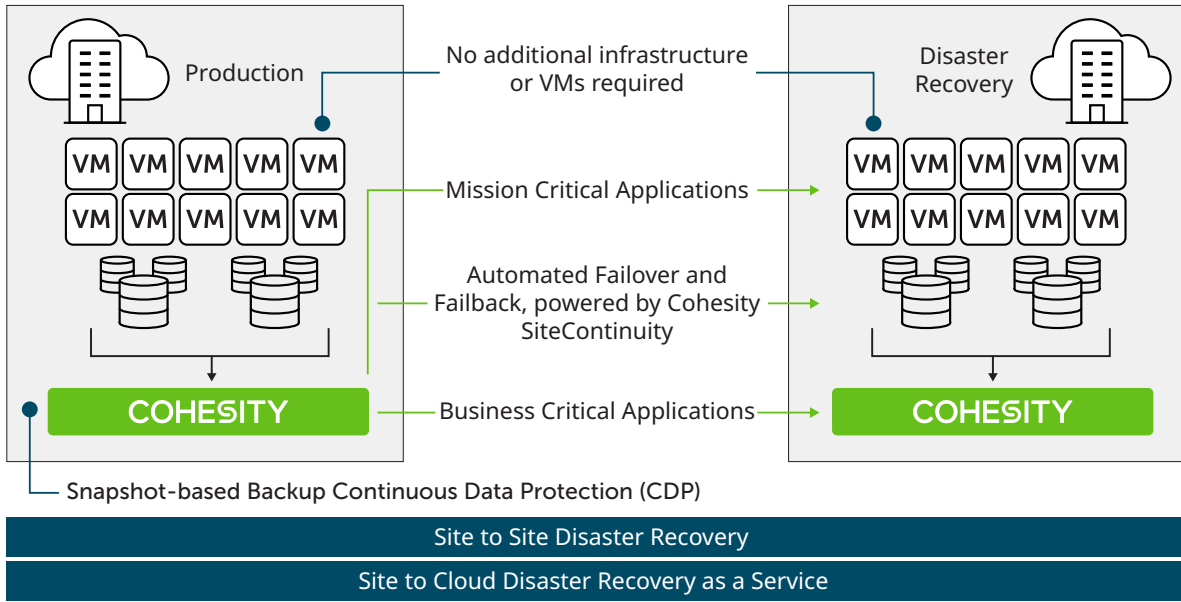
Production

No additional infrastructure or VMs required

Disaster Recovery

| VM | VM | VM | VM | VM |
|---|---|---|---|---|
| VM | VM | VM | VM | VM |

Mission Critical Applications

| VM | VM | VM | VM | VM |
|---|---|---|---|---|
| VM | VM | VM | VM | VM |

Automated Failover and Failback, powered by Cohesity SiteContinuity

COHESITY

Business Critical Applications

COHESITY

Snapshot-based Backup Continuous Data Protection (CDP)

Site to Site Disaster Recovery

Site to Cloud Disaster Recovery as a Service